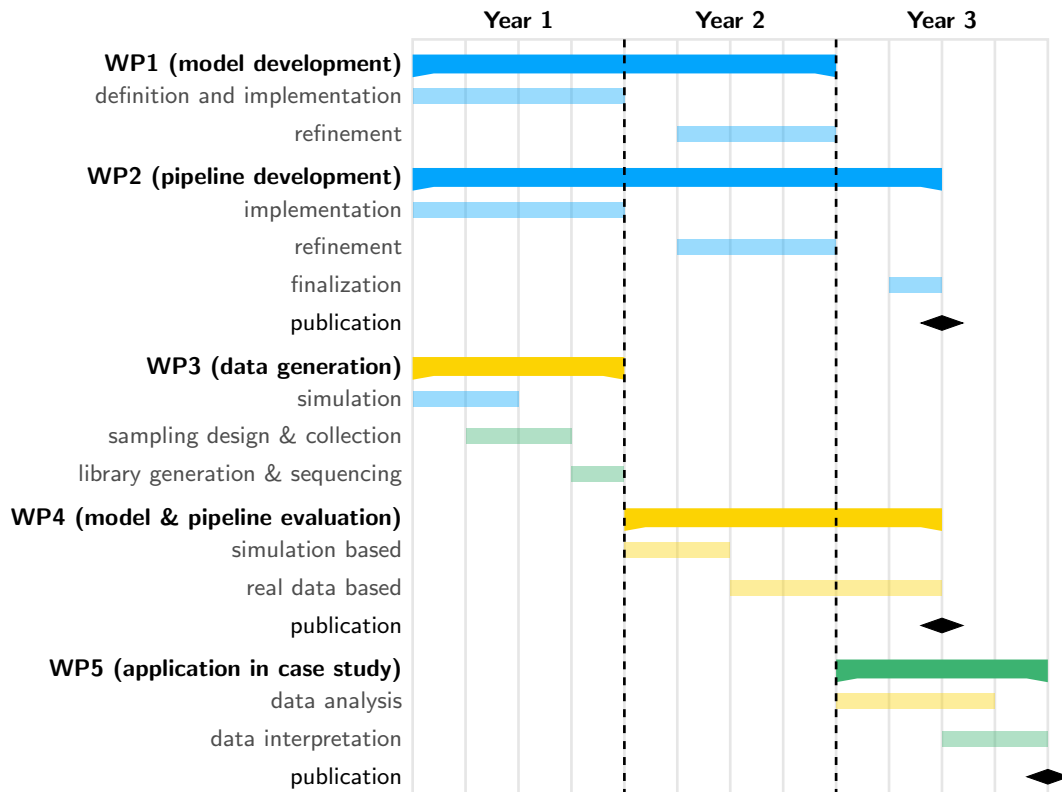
Year 1 | Year 2 | Year 3

WP1 (model development)
definition and implementation
refinement

WP2 (pipeline development)
implementation
refinement
finalization
publication

WP3 (data generation)
simulation
sampling design & collection
library generation & sequencing

WP4 (model & pipeline evaluation)
simulation based
real data based
publication

WP5 (application in case study)
data analysis
data interpretation
publication